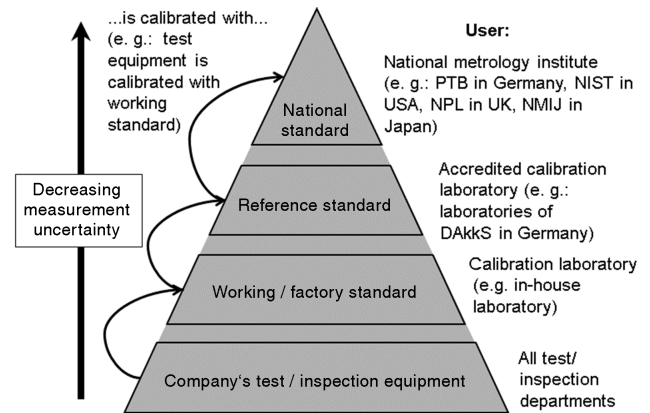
...is calibrated with... (e. g.: test equipment is calibrated with working standard)

Decreasing measurement uncertainty

National standard

Reference standard

Working / factory standard

Company‘s test / inspection equipment

User:

National metrology institute (e. g.: PTB in Germany, NIST in USA, NPL in UK, NMIJ in Japan)

Accredited calibration laboratory (e. g.: laboratories of DAkkS in Germany)

Calibration laboratory (e.g. in-house laboratory)

All test/ inspection departments